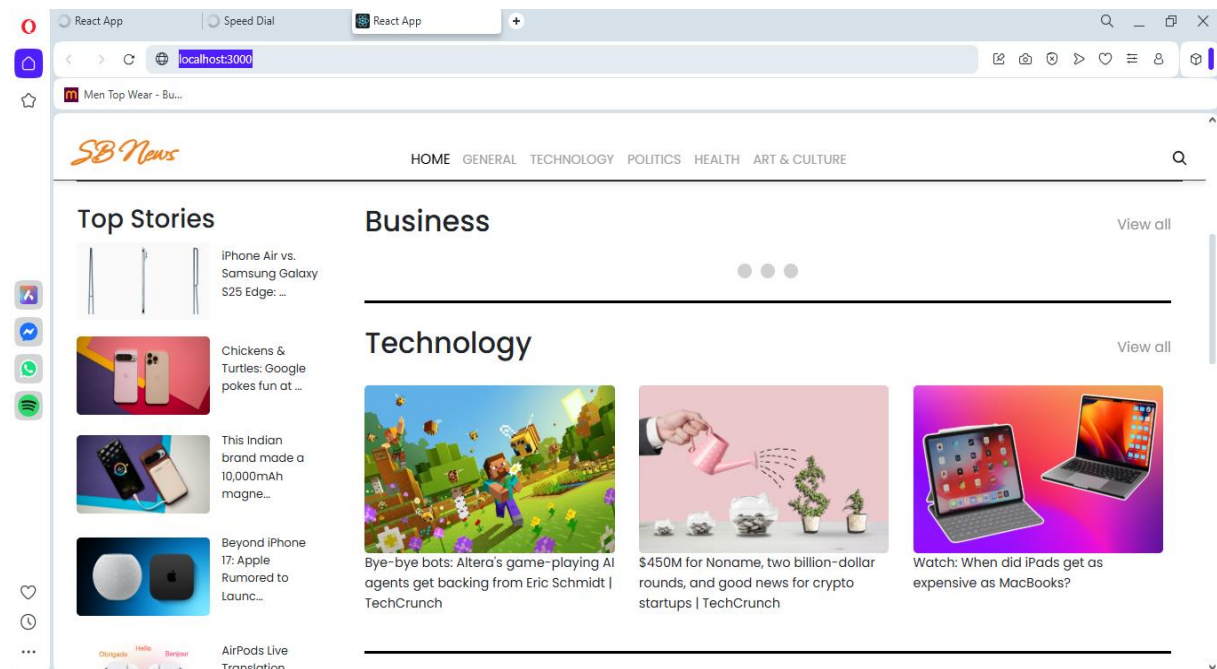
React App
Speed Dial
React App
localhost:3000
Men Top Wear - Bu...

SB News
HOME GENERAL TECHNOLOGY POLITICS HEALTH ART & CULTURE

Top Stories

iPhone Air vs. Samsung Galaxy S25 Edge: ...

Chickens & Turtles: Google pokes fun at ...

This Indian brand made a 10,000mAh magne...

Beyond iPhone 17: Apple Rumored to Launc...

Obrigado Hello Bonjour
AirPods Live Translation

Business
View all

Technology
View all

Bye-bye bots: Altera's game-playing AI agents get backing from Eric Schmidt | TechCrunch

$450M for Noname, two billion-dollar rounds, and good news for crypto startups | TechCrunch

Watch: When did iPads get as expensive as MacBooks?